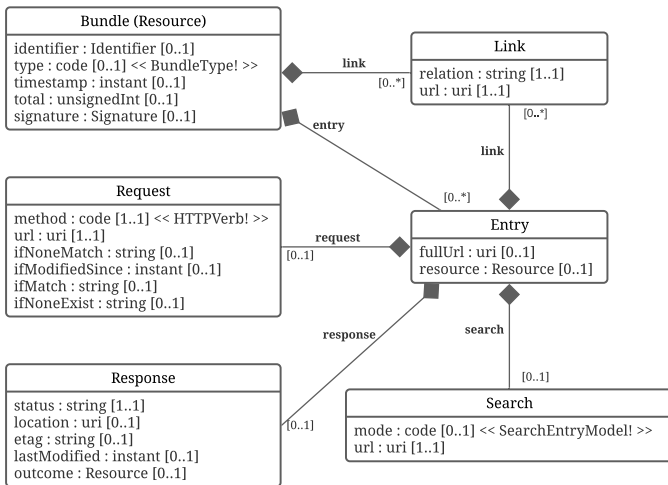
Bundle (Resource)

identifier : Identifier [0..1]
type : code [0..1] << BundleType! >>
timestamp : instant [0..1]
total : unsignedInt [0..1]
signature : Signature [0..1]

link

[0..*]

Link

relation : string [1..1]
url : uri [1..1]

[0..*]

link

entry

[0..*]

Request

method : code [1..1] << HTTPVerb! >>
url : uri [1..1]
ifNoneMatch : string [0..1]
ifModifiedSince : instant [0..1]
ifMatch : string [0..1]
ifNoneExist : string [0..1]

request

[0..1]

Entry

fullUrl : uri [0..1]
resource : Resource [0..1]

response

search

[0..1]

Response

status : string [1..1]
location : uri [0..1]
etag : string [0..1]
lastModified : instant [0..1]
outcome : Resource [0..1]

[0..1]

Search

mode : code [0..1] << SearchEntryModel! >>
url : uri [1..1]